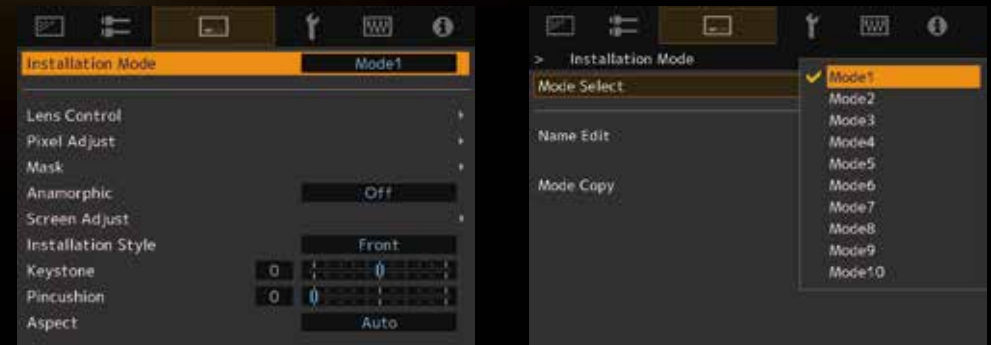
Installation Mode Mode1

Lens Control
Pixel Adjust
Mask
Anamorphic Off
Screen Adjust
Installation Style Front
Keystone 0
Pincushion 0
Aspect Auto

> Installation Mode
Mode Select
Name Edit
Mode Copy

Mode1
Mode2
Mode3
Mode4
Mode5
Mode6
Mode7
Mode8
Mode9
Mode10